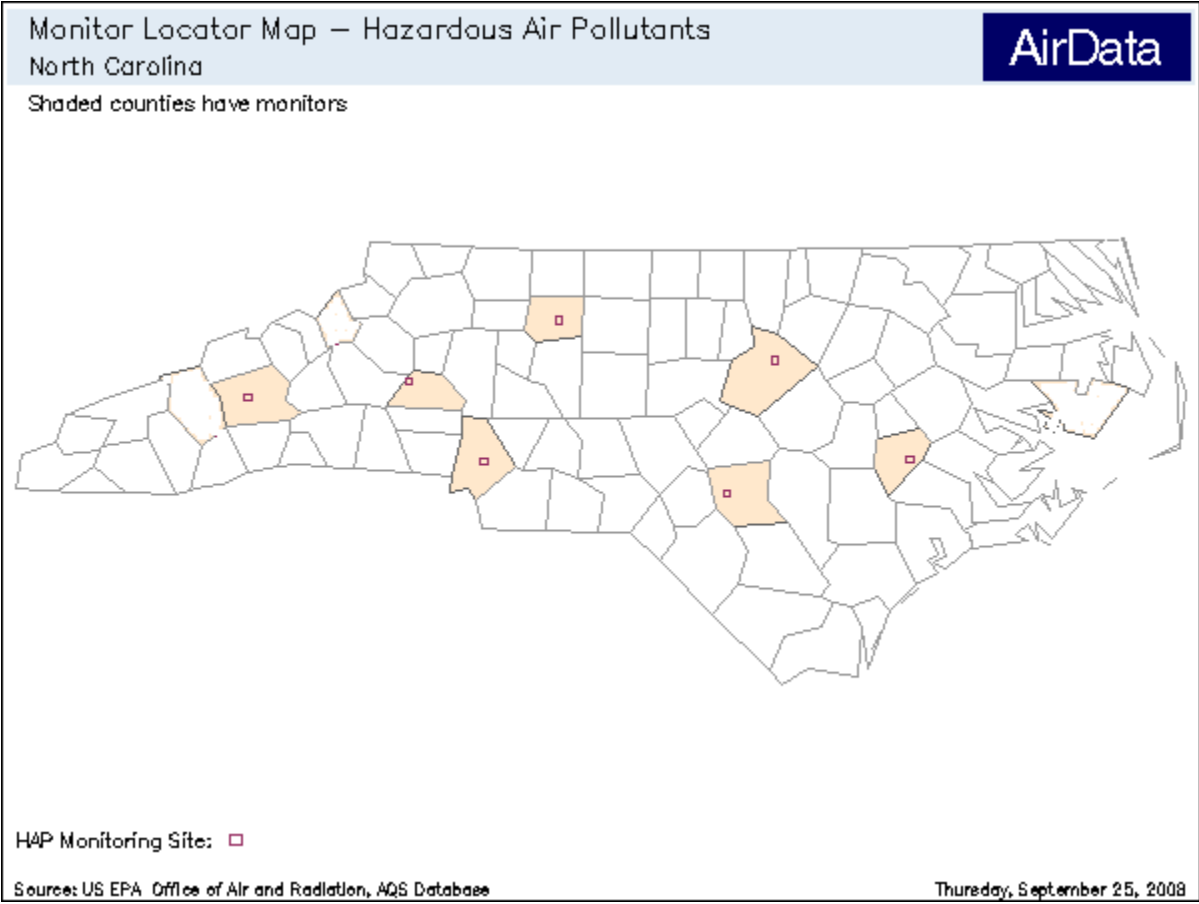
Monitor Locator Map — Hazardous Air Pollutants
North Carolina

AirData

Shaded counties have monitors

HAP Monitoring Site:

Source: US EPA Office of Air and Radiation, AQS Database

Thursday, September 25, 2008